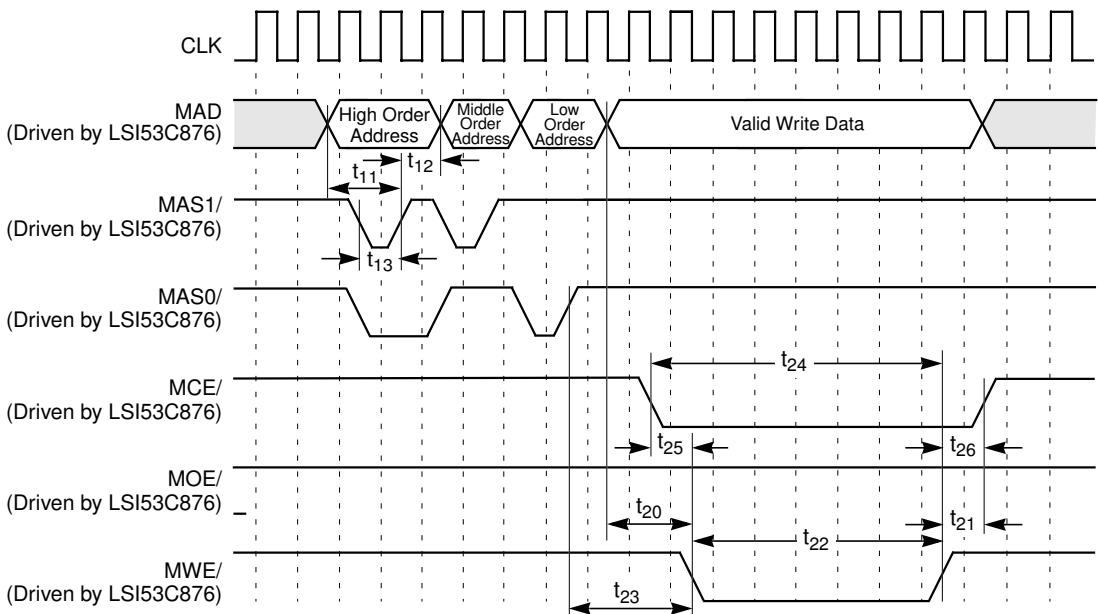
CLK

MAD
(Driven by LSI53C876)

High Order Address

Middle Order Address

Low Order Address

Valid Write Data

$t_{11}$

$t_{12}$

MAS1/
(Driven by LSI53C876)

$t_{13}$

MAS0/
(Driven by LSI53C876)

$t_{24}$

MCE/
(Driven by LSI53C876)

$t_{25}$

$t_{26}$

MOE/
(Driven by LSI53C876)

$t_{20}$

$t_{21}$

$t_{22}$

MWE/
(Driven by LSI53C876)

$t_{23}$